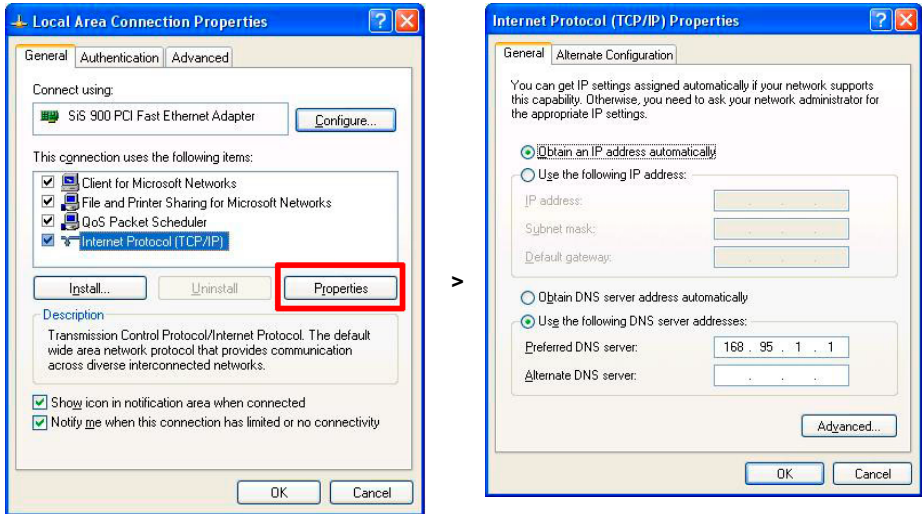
Local Area Connection Properties

General | Authentication | Advanced

Connect using:

SiS 900 PCI Fast Ethernet Adapter

Configure...

This connection uses the following items:

Client for Microsoft Networks
File and Printer Sharing for Microsoft Networks
QoS Packet Scheduler
Internet Protocol (TCP/IP)

Install... | Uninstall | Properties

Description

Transmission Control Protocol/Internet Protocol. The default wide area network protocol that provides communication across diverse interconnected networks.

Show icon in notification area when connected
Notify me when this connection has limited or no connectivity

OK | Cancel

>

Internet Protocol (TCP/IP) Properties

General | Alternate Configuration

You can get IP settings assigned automatically if your network supports this capability. Otherwise, you need to ask your network administrator for the appropriate IP settings.

Obtain an IP address automatically
Use the following IP address:
IP address:
Subnet mask:
Default gateway:

Obtain DNS server address automatically
Use the following DNS server addresses:
Preferred DNS server: 168 . 95 . 1 . 1
Alternate DNS server: . . .

Advanced...

OK | Cancel